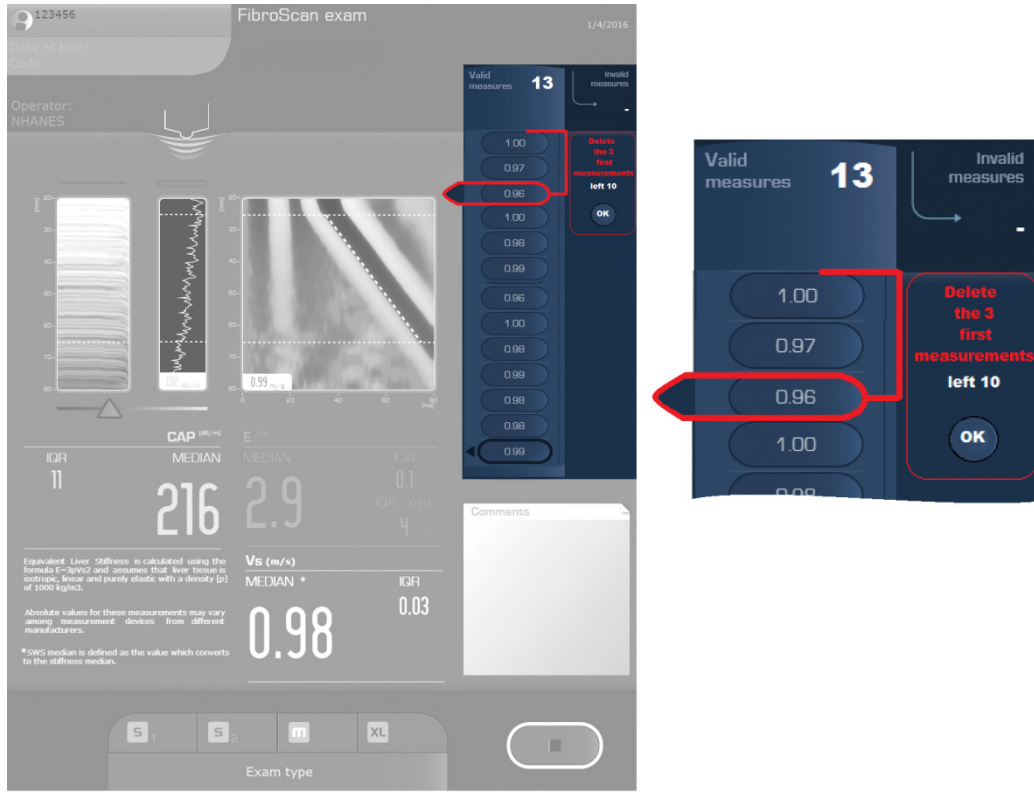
123456

FibroScan exam

1/4/2016

Date of birth:
Code:

Operator:
NHANES

Valid measures 13

Invalid measures -

1.00
0.97
0.96
1.00
0.98
0.99
0.96
1.00
0.98
0.99
0.98
0.98
0.99

Delete the 3 first measurements
left 10

OK

80
30
40
50
60
70
80

102 dB/m

0.99 m/s

0 20 40 60 80 [ms]

CAP [dB/m]

IQR
11

MEDIAN
216

E [kPa]
MEDIAN
2.9

IQR
0.1
IQR / med.
4 %

Equivalent Liver Stiffness is calculated using the formula E=3pVs2 and assumes that liver tissue is isotropic, linear and purely elastic with a density [p] of 1000 kg/m3.

Absolute values for these measurements may vary among measurement devices from different manufacturers.

*SWS median is defined as the value which converts to the stiffness median.

Vs (m/s)
MEDIAN *
0.98

IQR
0.03

Comments

S 1
S 2
m
XL

Exam type

Valid measures 13

Invalid measures -

1.00
0.97
0.96
1.00

Delete the 3 first measurements
left 10

OK